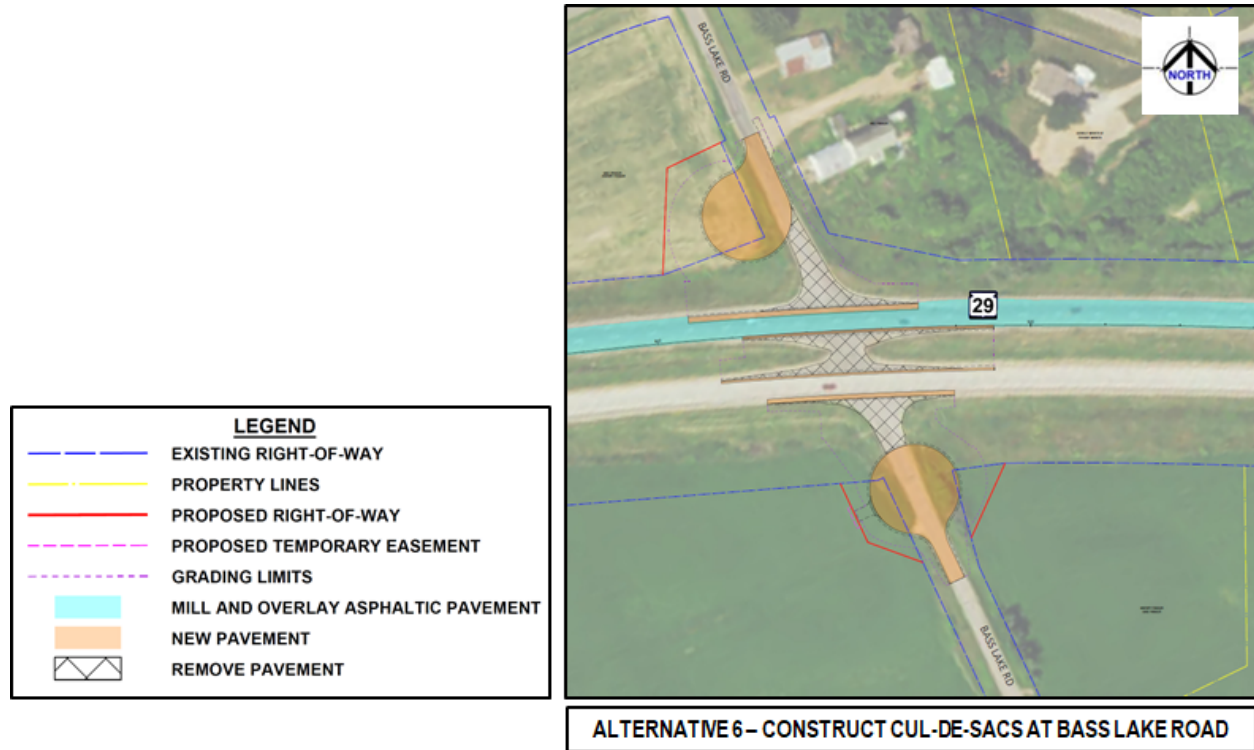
LEGEND
EXISTING RIGHT-OF-WAY
PROPERTY LINES
PROPOSED RIGHT-OF-WAY
PROPOSED TEMPORARY EASEMENT
GRADING LIMITS
MILL AND OVERLAY ASPHALTIC PAVEMENT
NEW PAVEMENT
REMOVE PAVEMENT

BASS LAKE RD
NORTH
29
BASS LAKE RD

ALTERNATIVE 6 – CONSTRUCT CUL-DE-SACS AT BASS LAKE ROAD